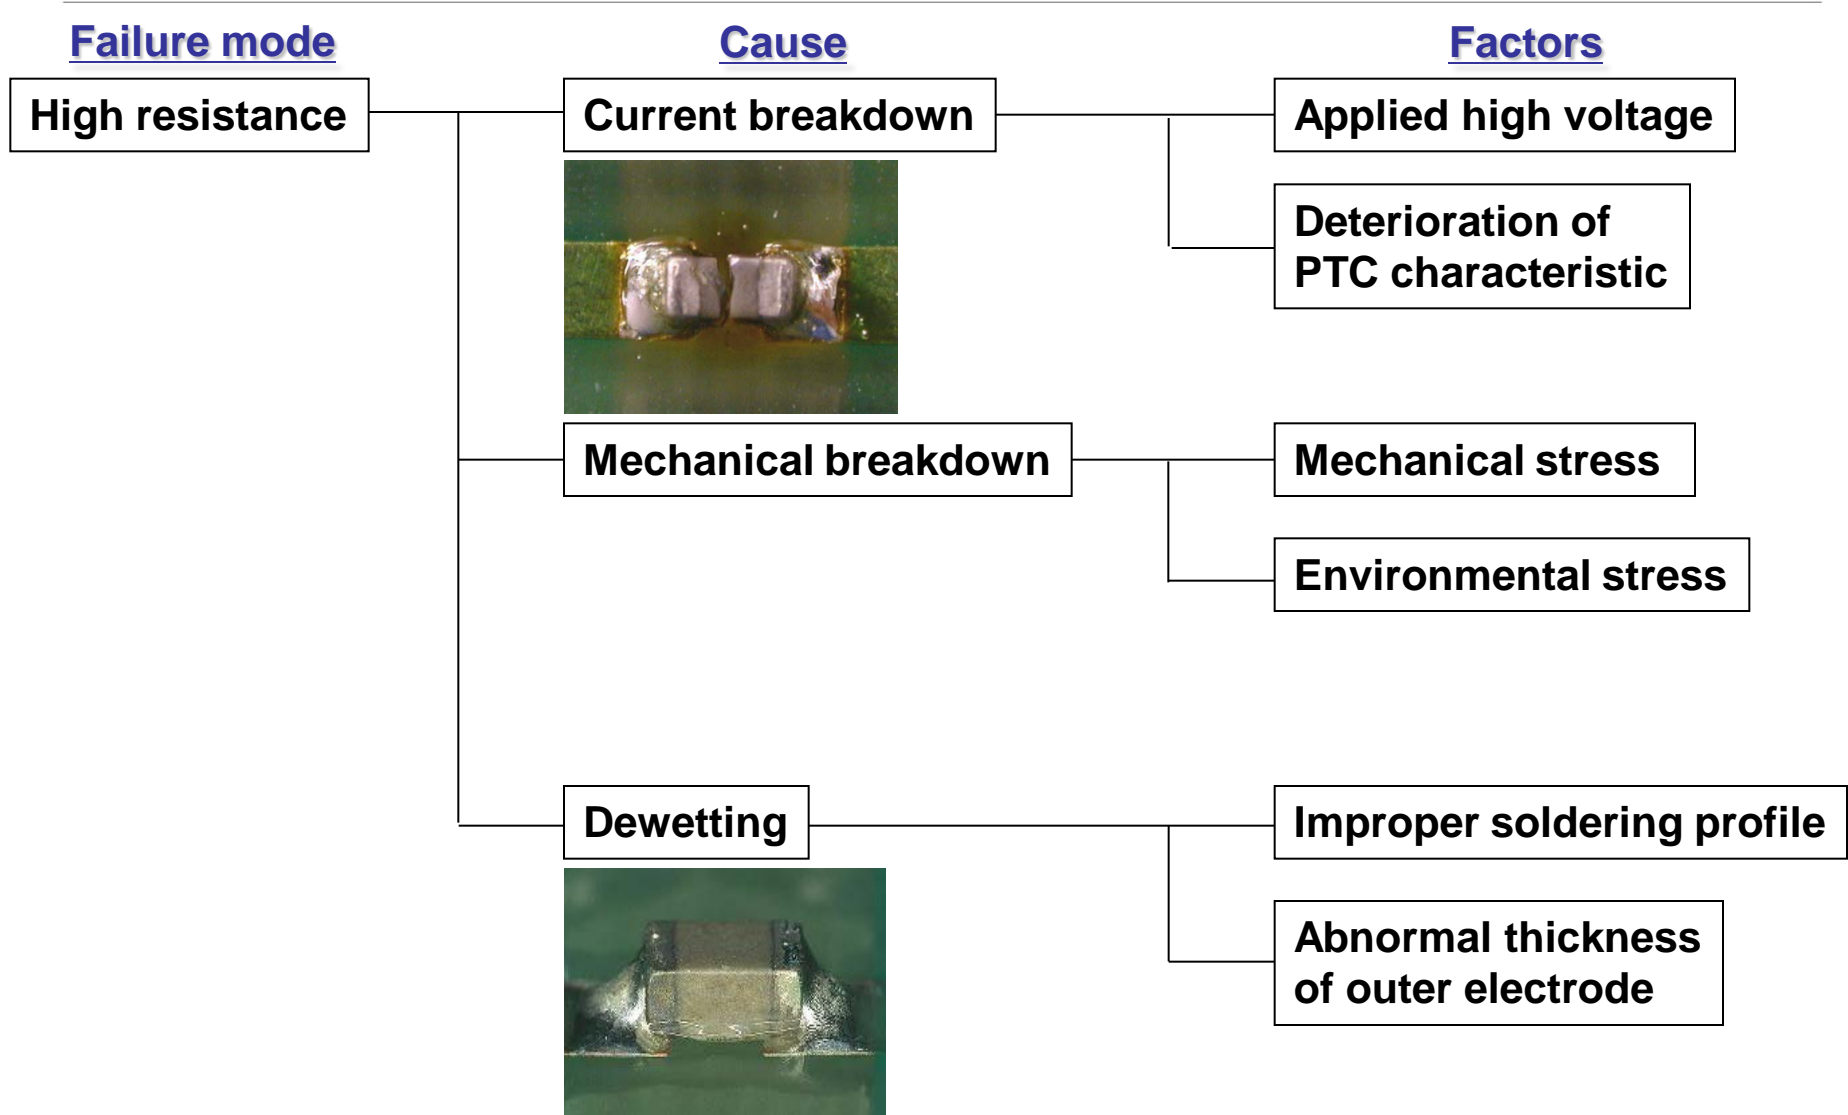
Failure mode

Cause

Factors

High resistance

Current breakdown

Applied high voltage

Deterioration of PTC characteristic

Mechanical breakdown

Mechanical stress

Environmental stress

Dewetting

Improper soldering profile

Abnormal thickness of outer electrode